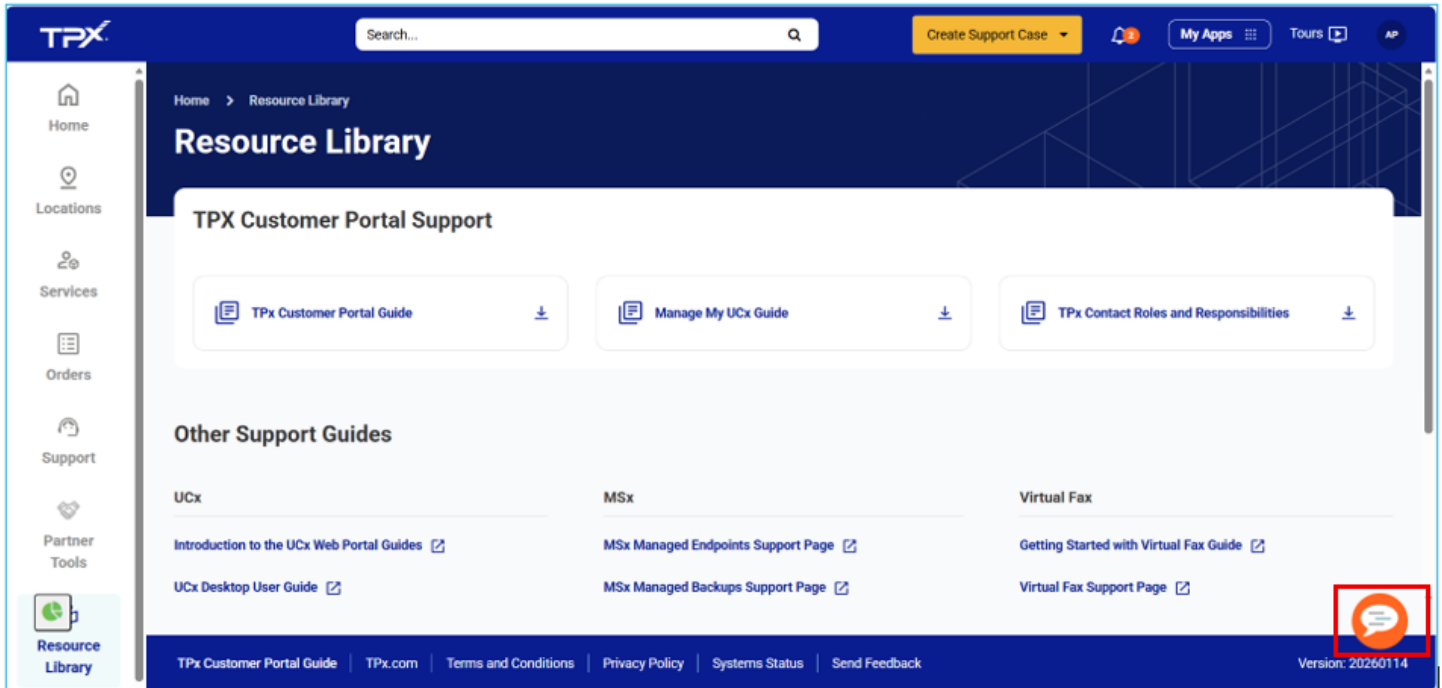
TPX

Search...

Create Support Case

2

My Apps

Tours

AP

Home

Locations

Services

Orders

Support

Partner Tools

Resource Library

Home > Resource Library

Resource Library

TPX Customer Portal Support

TPx Customer Portal Guide

Manage My UCx Guide

TPx Contact Roles and Responsibilities

Other Support Guides

UCx

Introduction to the UCx Web Portal Guides

UCx Desktop User Guide

MSx

MSx Managed Endpoints Support Page

MSx Managed Backups Support Page

Virtual Fax

Getting Started with Virtual Fax Guide

Virtual Fax Support Page

TPx Customer Portal Guide | TPx.com | Terms and Conditions | Privacy Policy | Systems Status | Send Feedback

Version: 20260114